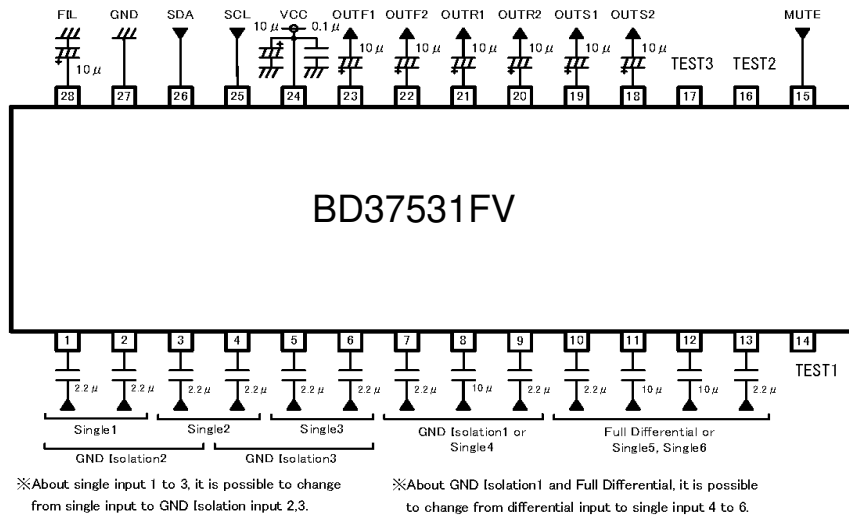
FIL GND SDA SCL VCC OUTF1 OUTF2 OUTR1 OUTR2 OUTS1 OUTS2 MUTE

10μ 10μ 0.1μ 10μ 10μ 10μ 10μ 10μ 10μ

TEST3 TEST2

28 27 26 25 24 23 22 21 20 19 18 17 16 15

BD37531FV

1 2 3 4 5 6 7 8 9 10 11 12 13 14

TEST1

2.2μ 2.2μ 2.2μ 2.2μ 2.2μ 2.2μ 2.2μ 10μ 2.2μ 2.2μ 10μ 10μ 2.2μ

Single1 Single2 Single3 GND Isolation1 or Single4 Full Differential or Single5, Single6

GND Isolation2 GND Isolation3

※About single input 1 to 3, it is possible to change from single input to GND Isolation input 2,3.

※About GND Isolation1 and Full Differential, it is possible to change from differential input to single input 4 to 6.